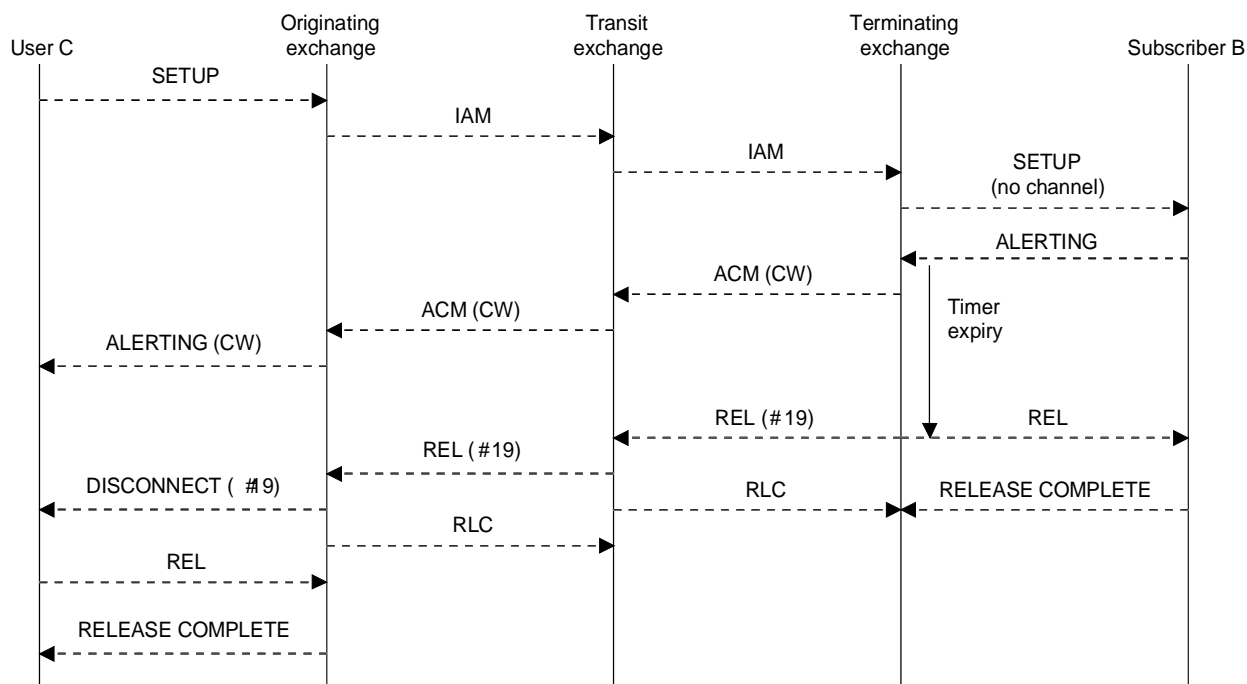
User C

Originating exchange

Transit exchange

Terminating exchange

Subscriber B

SETUP

IAM

IAM

SETUP (no channel)

ALERTING

ACM (CW)

ACM (CW)

Timer expiry

ALERTING (CW)

REL (#19)

REL

REL (#19)

DISCONNECT ( #19)

RLC

RELEASE COMPLETE

RLC

REL

RELEASE COMPLETE